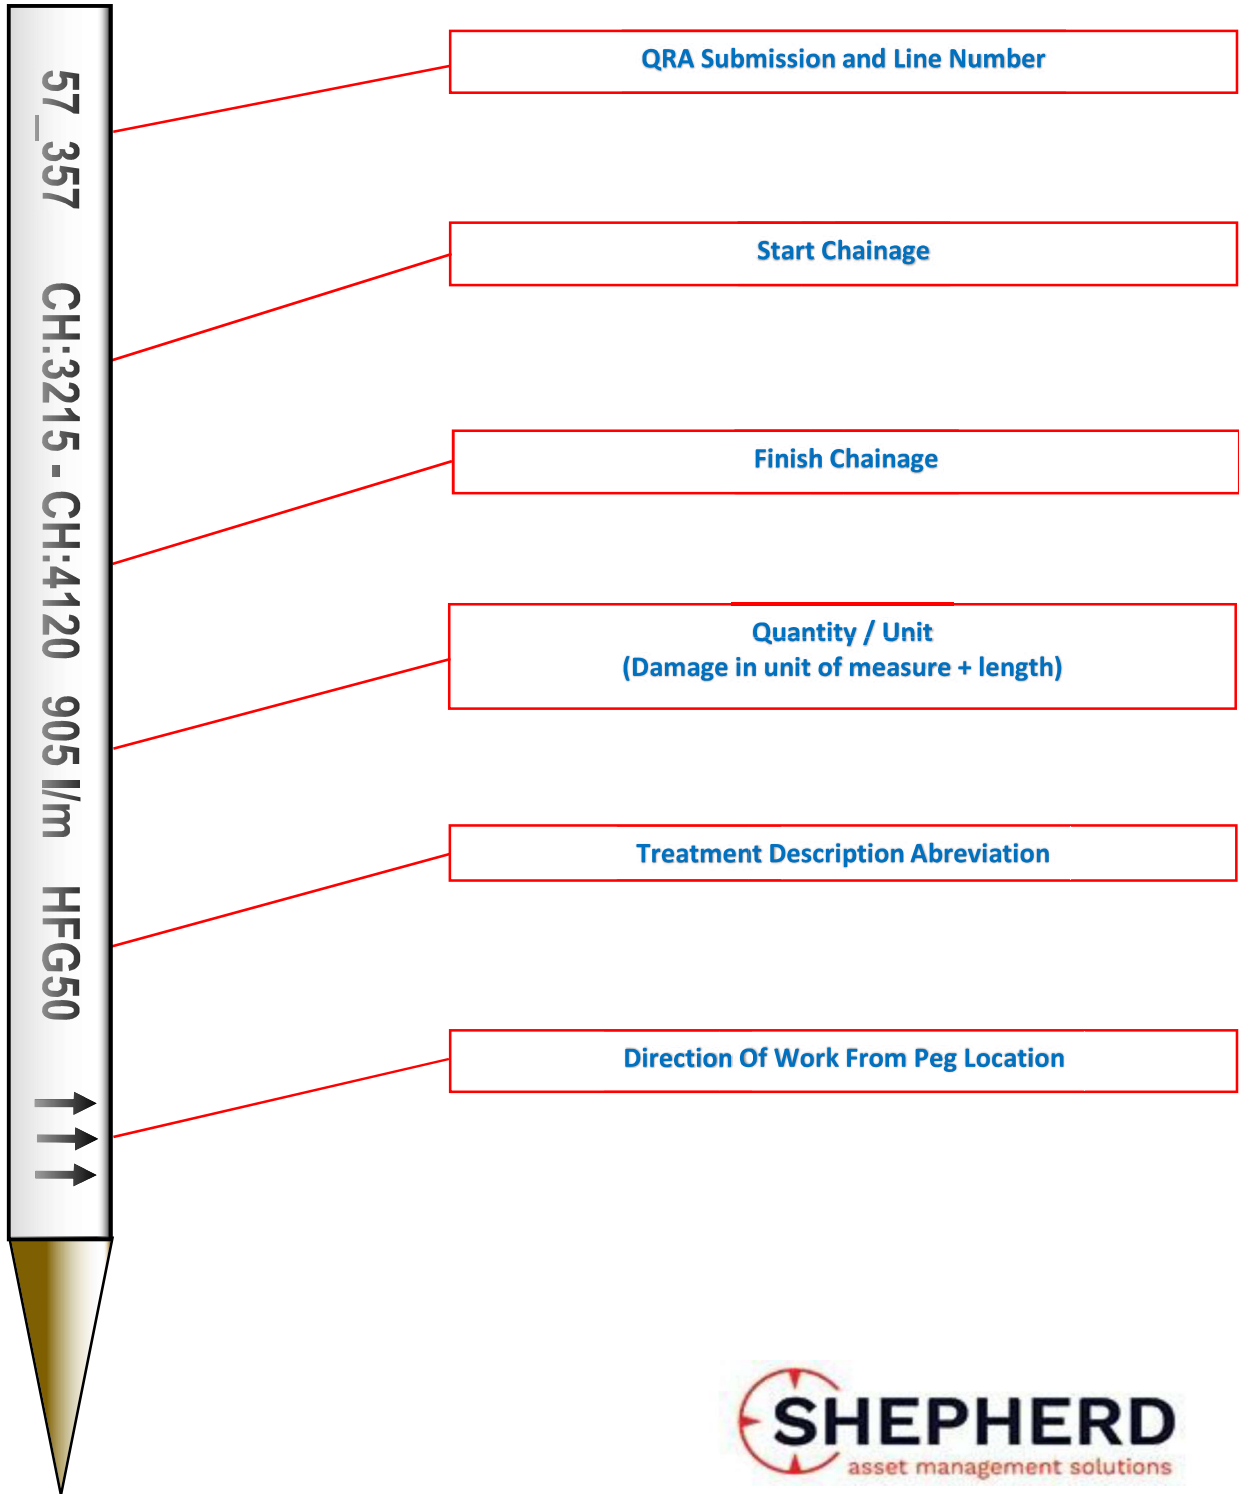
57_357 CH:3215 - CH:4120 905 l/m HFG50

QRA Submission and Line Number

Start Chainage

Finish Chainage

Quantity / Unit
(Damage in unit of measure + length)

Treatment Description Abreviation

Direction Of Work From Peg Location

SHEPHERD
asset management solutions